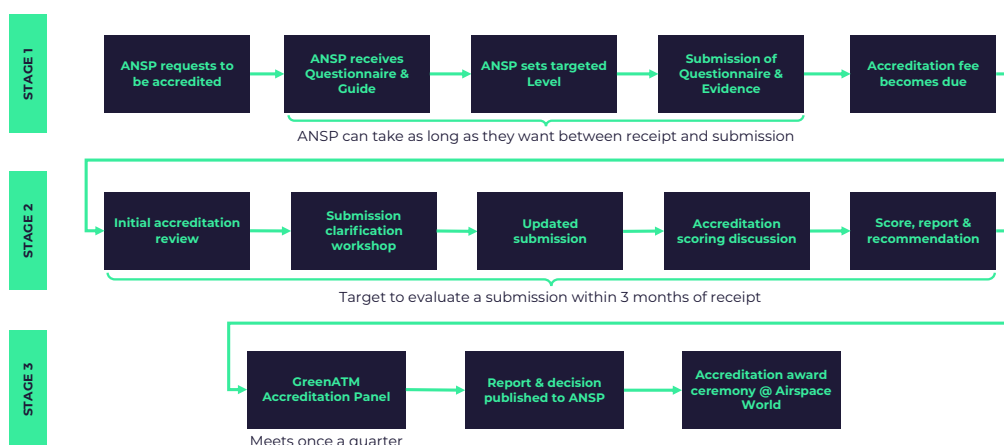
STAGE 1

ANSP requests to be accredited

ANSP receives Questionnaire & Guide

ANSP sets targeted Level

Submission of Questionnaire & Evidence

Accreditation fee becomes due

ANSP can take as long as they want between receipt and submission

STAGE 2

Initial accreditation review

Submission clarification workshop

Updated submission

Accreditation scoring discussion

Score, report & recommendation

Target to evaluate a submission within 3 months of receipt

STAGE 3

GreenATM Accreditation Panel

Report & decision published to ANSP

Accreditation award ceremony @ Airspace World

Meets once a quarter